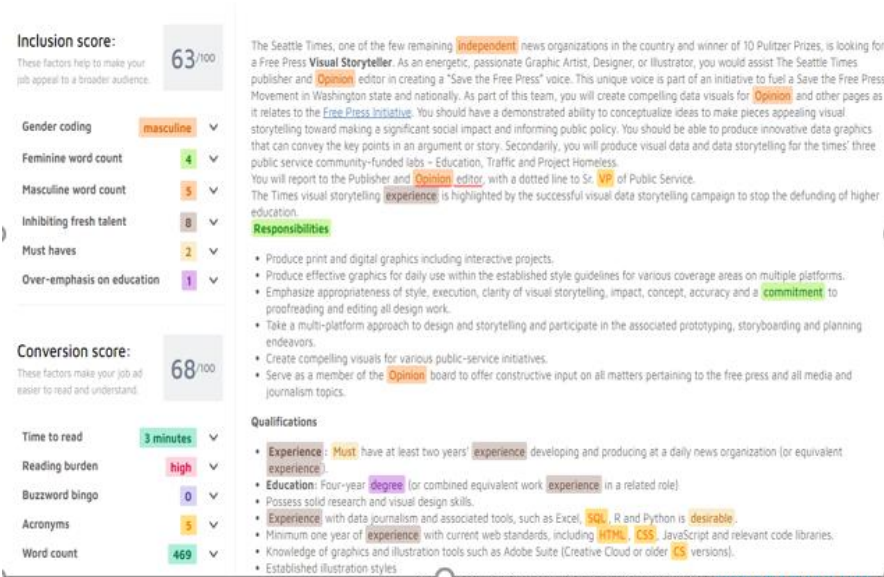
Inclusion score:
These factors help to make your job appeal to a broader audience.
63/100

Gender coding masculine
Feminine word count 4
Masculine word count 5
Inhibiting fresh talent 8
Must haves 2
Over-emphasis on education 1

Conversion score:
These factors make your job ad easier to read and understand.
68/100

Time to read 3 minutes
Reading burden high
Buzzword bingo 0
Acronyms 5
Word count 469

The Seattle Times, one of the few remaining independent news organizations in the country and winner of 10 Pulitzer Prizes, is looking for a Free Press **Visual Storyteller**. As an energetic, passionate Graphic Artist, Designer, or Illustrator, you would assist The Seattle Times publisher and Opinion editor in creating a "Save the Free Press" voice. This unique voice is part of an initiative to fuel a Save the Free Press Movement in Washington state and nationally. As part of this team, you will create compelling data visuals for Opinion and other pages as it relates to the Free Press Initiative. You should have a demonstrated ability to conceptualize ideas to make pieces appealing visual storytelling toward making a significant social impact and informing public policy. You should be able to produce innovative data graphics that can convey the key points in an argument or story. Secondarily, you will produce visual data and data storytelling for the times' three public service community-funded labs – Education, Traffic and Project Homeless.
You will report to the Publisher and Opinion editor, with a dotted line to Sr. VP of Public Service.
The Times visual storytelling experience is highlighted by the successful visual data storytelling campaign to stop the defunding of higher education.

Responsibilities

- Produce print and digital graphics including interactive projects.
- Produce effective graphics for daily use within the established style guidelines for various coverage areas on multiple platforms.
- Emphasize appropriateness of style, execution, clarity of visual storytelling, impact, concept, accuracy and a commitment to proofreading and editing all design work.
- Take a multi-platform approach to design and storytelling and participate in the associated prototyping, storyboarding and planning endeavors.
- Create compelling visuals for various public-service initiatives.
- Serve as a member of the Opinion board to offer constructive input on all matters pertaining to the free press and all media and journalism topics.

Qualifications

- Experience: Must have at least two years' experience developing and producing at a daily news organization (or equivalent experience).
- **Education**: Four-year degree (or combined equivalent work experience in a related role)
- Possess solid research and visual design skills.
- Experience with data journalism and associated tools, such as Excel, SQL, R and Python is desirable.
- Minimum one year of experience with current web standards, including HTML, CSS, JavaScript and relevant code libraries.
- Knowledge of graphics and illustration tools such as Adobe Suite (Creative Cloud or older CS versions).
- Established illustration styles